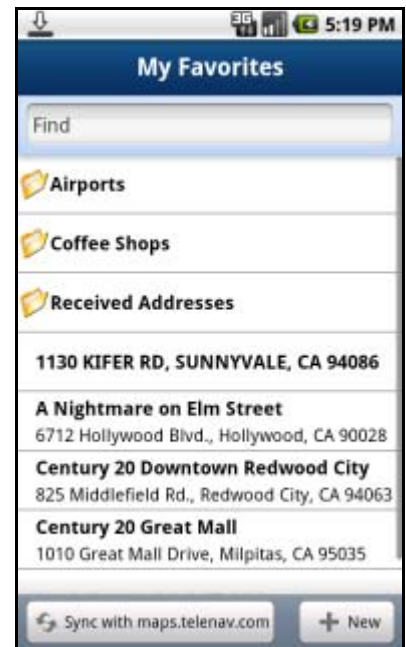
3G 5:19 PM

My Favorites

Find

Airports

Coffee Shops

Received Addresses

1130 KIFER RD, SUNNYVALE, CA 94086

A Nightmare on Elm Street
6712 Hollywood Blvd., Hollywood, CA 90028

Century 20 Downtown Redwood City
825 Middlefield Rd., Redwood City, CA 94063

Century 20 Great Mall
1010 Great Mall Drive, Milpitas, CA 95035

Sync with maps.telenav.com

+ New